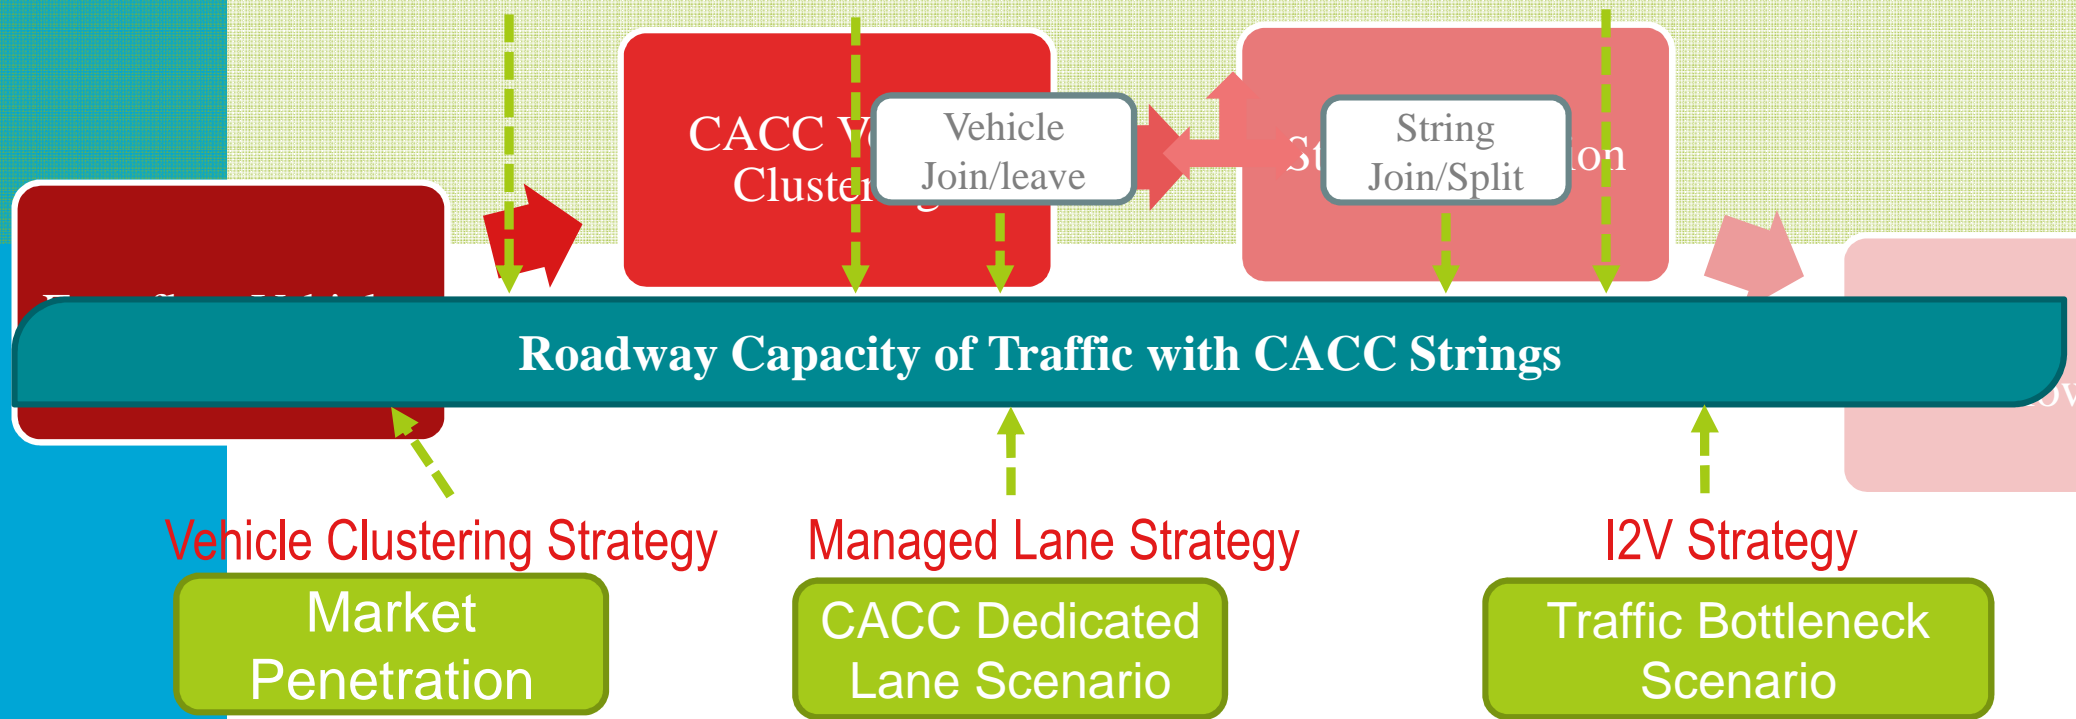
CACC V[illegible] Cluste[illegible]

Vehicle Join/leave

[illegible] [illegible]on

String Join/Split

Roadway Capacity of Traffic with CACC Strings

Vehicle Clustering Strategy

Market Penetration

Managed Lane Strategy

CACC Dedicated Lane Scenario

I2V Strategy

Traffic Bottleneck Scenario